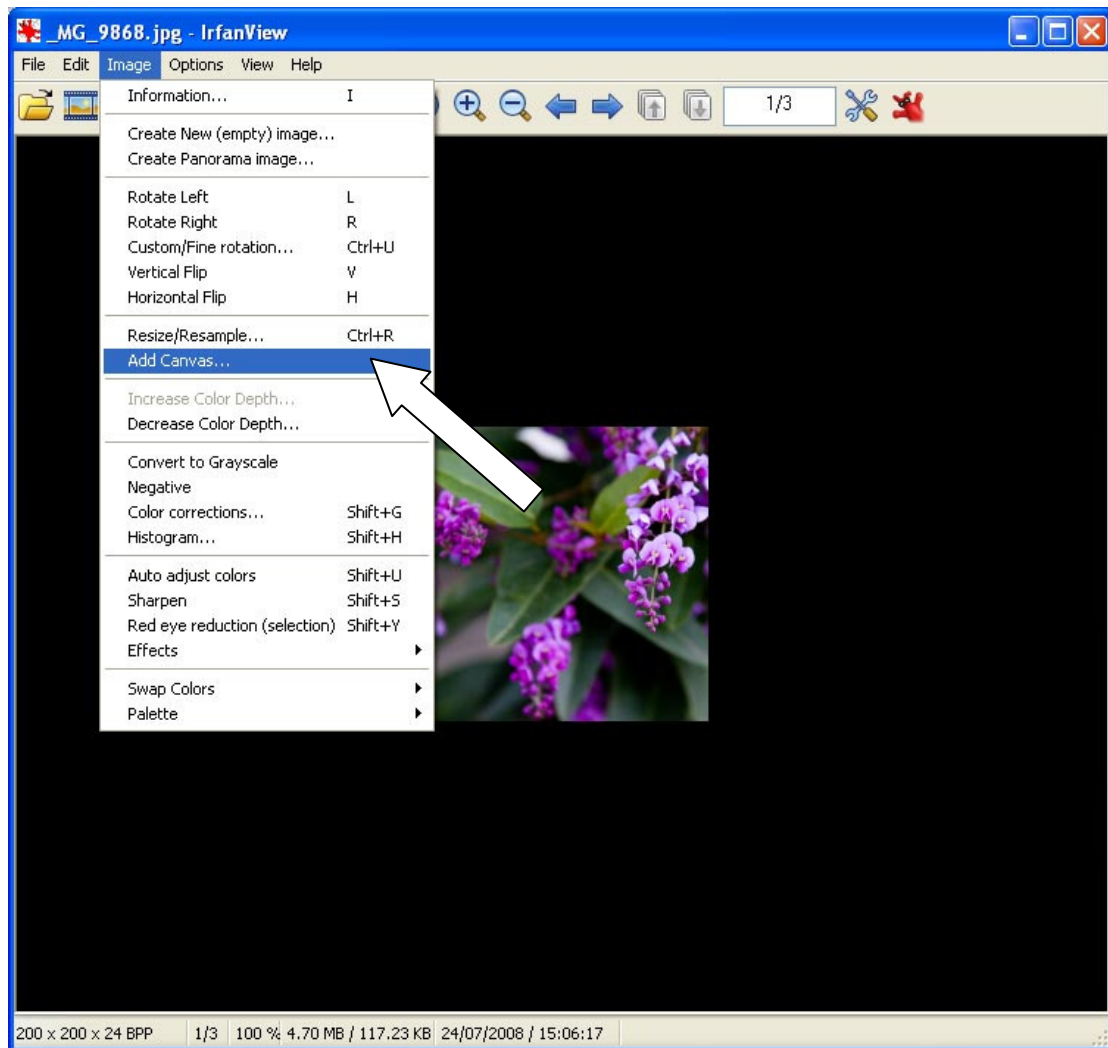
_MG_9868.jpg - IrfanView

File Edit Image Options View Help

1/3

Information... I

Create New (empty) image...
Create Panorama image...

Rotate Left L
Rotate Right R
Custom/Fine rotation... Ctrl+U
Vertical Flip V
Horizontal Flip H

Resize/Resample... Ctrl+R
Add Canvas...

Increase Color Depth...
Decrease Color Depth...

Convert to Grayscale
Negative
Color corrections... Shift+G
Histogram... Shift+H

Auto adjust colors Shift+U
Sharpen Shift+S
Red eye reduction (selection) Shift+Y
Effects

Swap Colors
Palette

200 x 200 x 24 BPP | 1/3 | 100 % | 4.70 MB / 117.23 KB | 24/07/2008 / 15:06:17